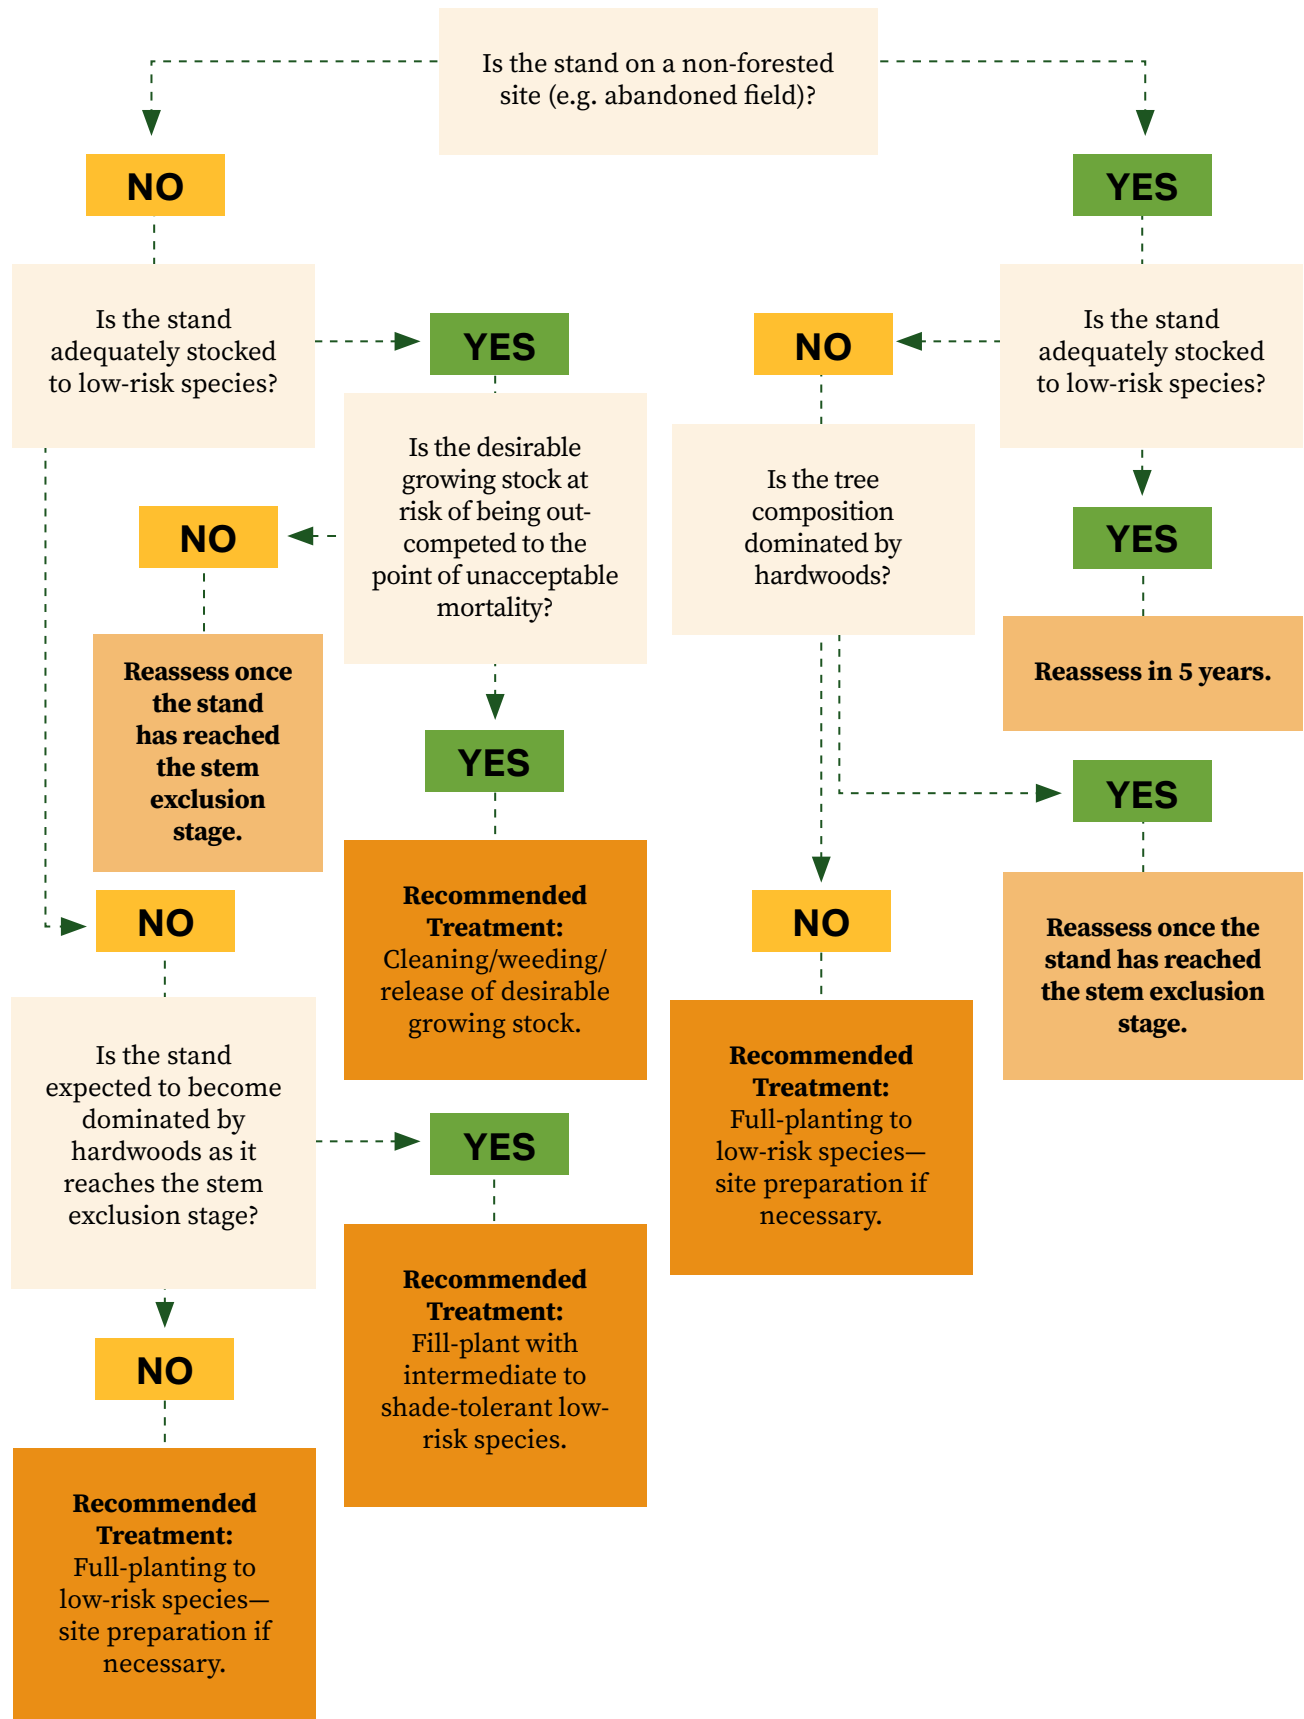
Is the stand on a non-forested site (e.g. abandoned field)?

NO

YES

Is the stand adequately stocked to low-risk species?

YES

NO

Is the stand adequately stocked to low-risk species?

Is the desirable growing stock at risk of being out-competed to the point of unacceptable mortality?

Is the tree composition dominated by hardwoods?

YES

NO

Reassess in 5 years.

Reassess once the stand has reached the stem exclusion stage.

YES

YES

NO

Recommended Treatment: Cleaning/weeding/ release of desirable growing stock.

NO

Reassess once the stand has reached the stem exclusion stage.

Is the stand expected to become dominated by hardwoods as it reaches the stem exclusion stage?

YES

Recommended Treatment: Full-planting to low-risk species—site preparation if necessary.

NO

Recommended Treatment: Fill-plant with intermediate to shade-tolerant low-risk species.

Recommended Treatment: Full-planting to low-risk species—site preparation if necessary.